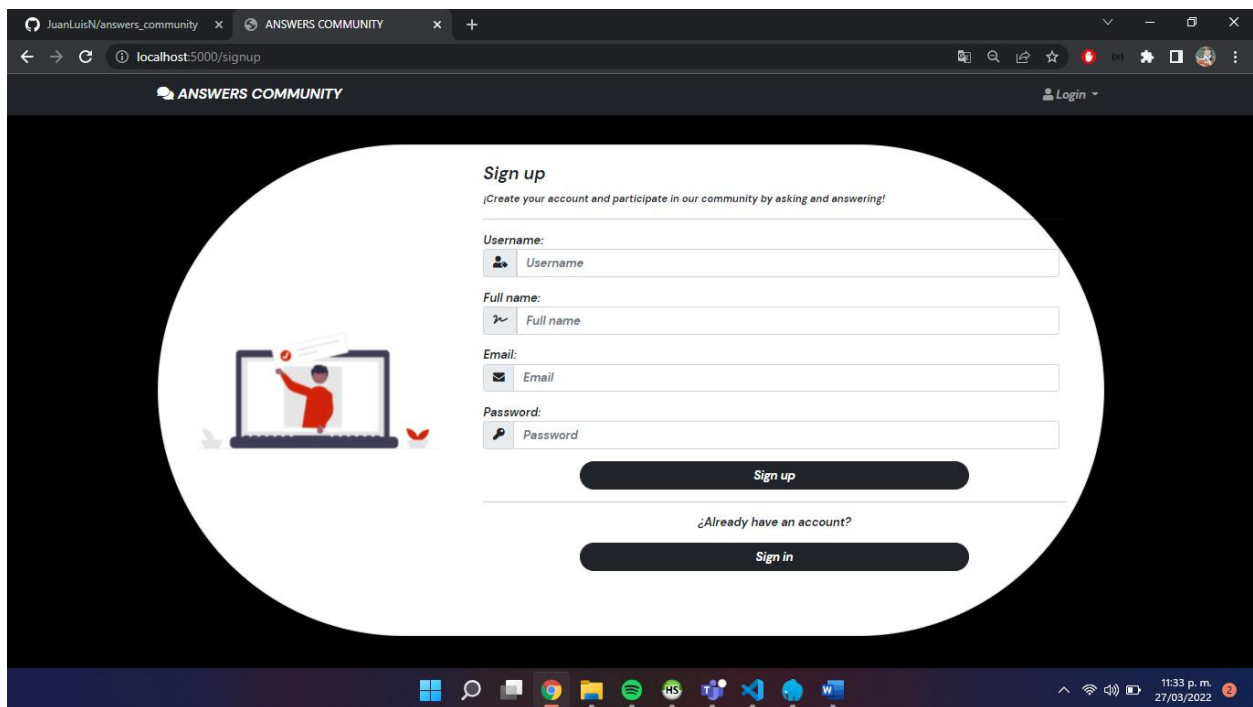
JuanLuisN/answers_community ×
ANSWERS COMMUNITY ×
+
localhost:5000/signup

ANSWERS COMMUNITY
Login

Sign up
¡Create your account and participate in our community by asking and answering!

Username:
Username

Full name:
Full name

Email:
Email

Password:
Password

Sign up

¿Already have an account?

Sign in

11:33 p. m.
27/03/2022
2